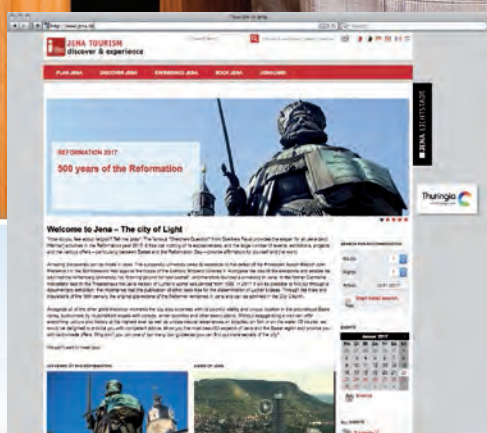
Tourism in Jena

http://www.jena.de

JENA TOURISM
discover & experience

PLAN JENA
DISCOVER JENA
EXPERIENCE JENA
JENA
LINKS

REFORMATION 2017
500 years of the Reformation

JENA LICHTSTADT

Thuringia

Welcome to Jena – The city of Light

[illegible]

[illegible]

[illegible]

We can't wait to meet you!

SEARCH FOR ACCOMMODATION

Start hotel search

January 2017

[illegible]